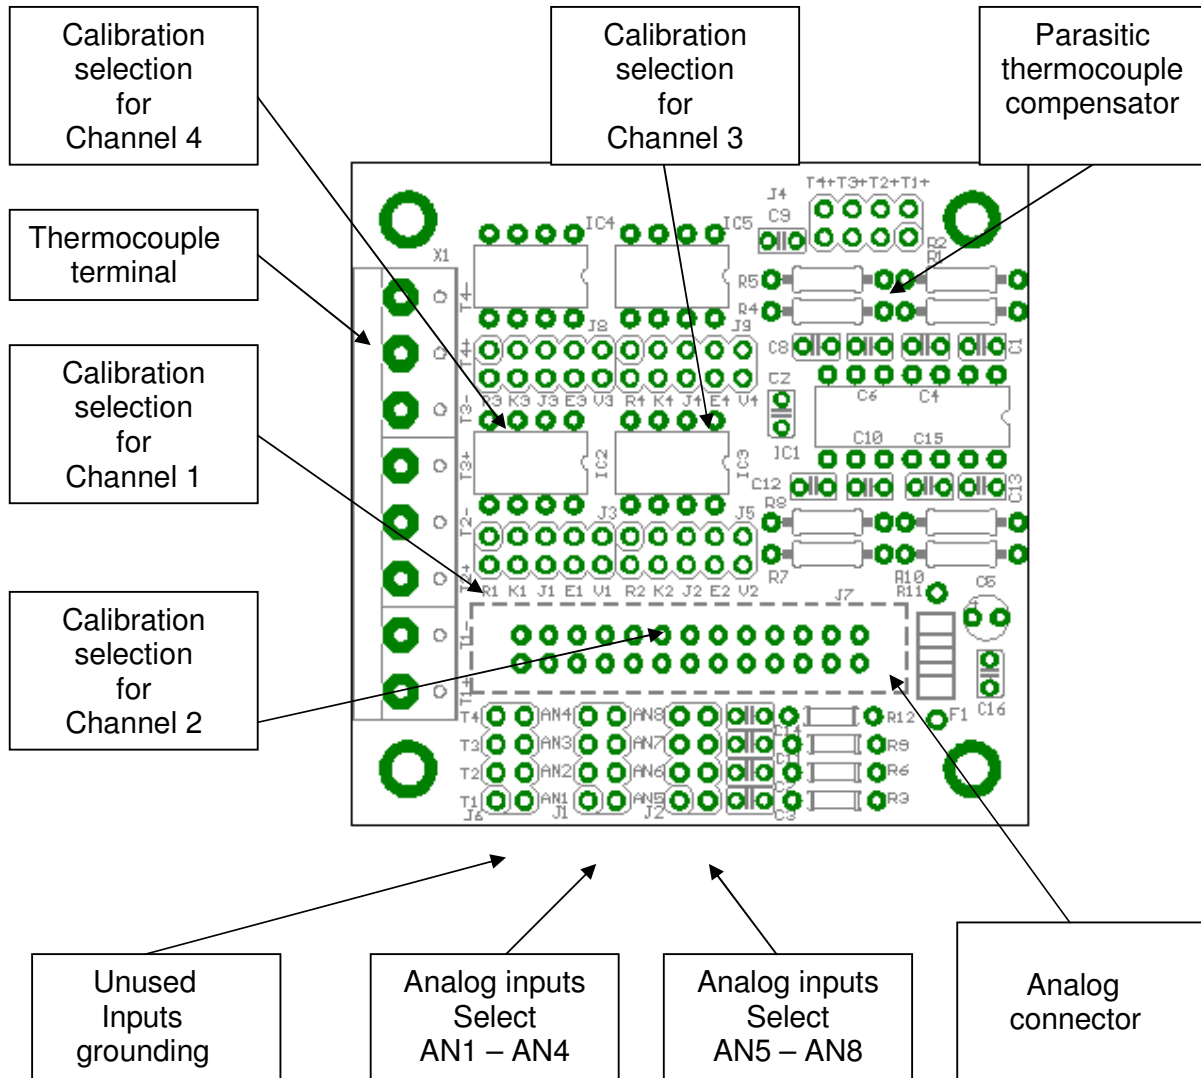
Calibration selection for Channel 4

Calibration selection for Channel 3

Parasitic thermocouple compensator

Thermocouple terminal

Calibration selection for Channel 1

Calibration selection for Channel 2

J4
T4+T3+T2+T1+
C9
R2
R1
X1
IC4
IC5
R5
R4
T4-
J8
J9
C8
C1
T4+
R3 K3 J3 E3 V3
R4 K4 J4 E4 V4
C2
C6
C4
T3-
IC2
IC3
IC1
C10
C15
T3+
C12
C13
R8
T2-
J3
J5
T2+
R7
R1 K1 J1 E1 V1 R2 K2 J2 E2 V2
R10
R11
C5
J7
T1-
T1+
C16
F1
T4
AN4
AN8
R12
T3
AN3
AN7
C14
R9
T2
AN2
AN6
C11
R6
T1
AN1
AN5
C7
R3
J6
J1
J2
C3

Unused Inputs grounding

Analog inputs Select AN1 – AN4

Analog inputs Select AN5 – AN8

Analog connector